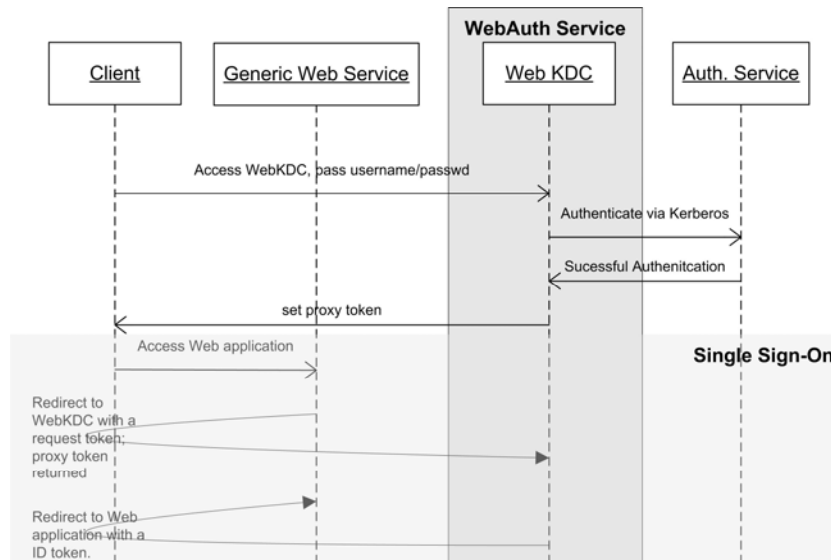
WebAuth Service

Client

Generic Web Service

Web KDC

Auth. Service

Access WebKDC, pass username/passwd

Authenticate via Kerberos

Sucessful Authenitcation

set proxy token

Access Web application

Single Sign-On

Redirect to WebKDC with a request token; proxy token returned

Redirect to Web application with a ID token.